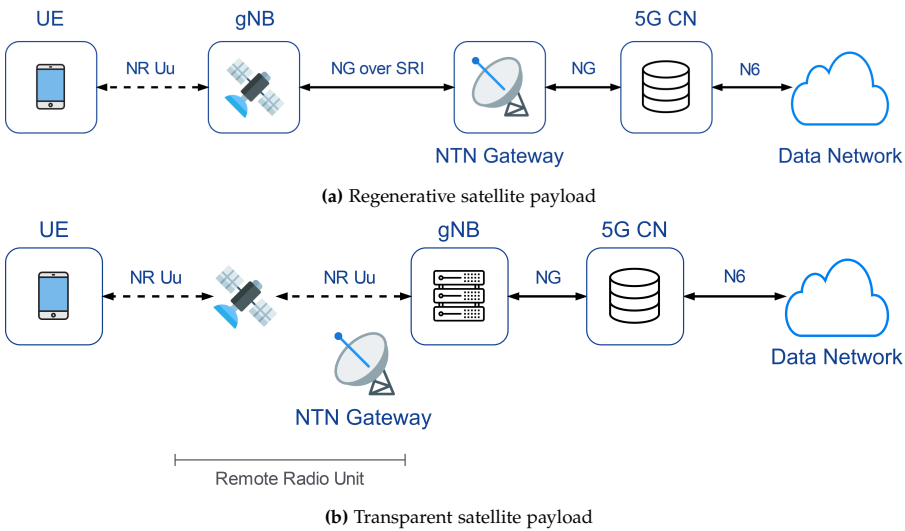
UE

gNB

5G CN

NR Uu

NG over SRI

NG

N6

NTN Gateway

Data Network

**(a)** Regenerative satellite payload

UE

gNB

5G CN

NR Uu

NR Uu

NG

N6

Data Network

NTN Gateway

Remote Radio Unit

**(b)** Transparent satellite payload